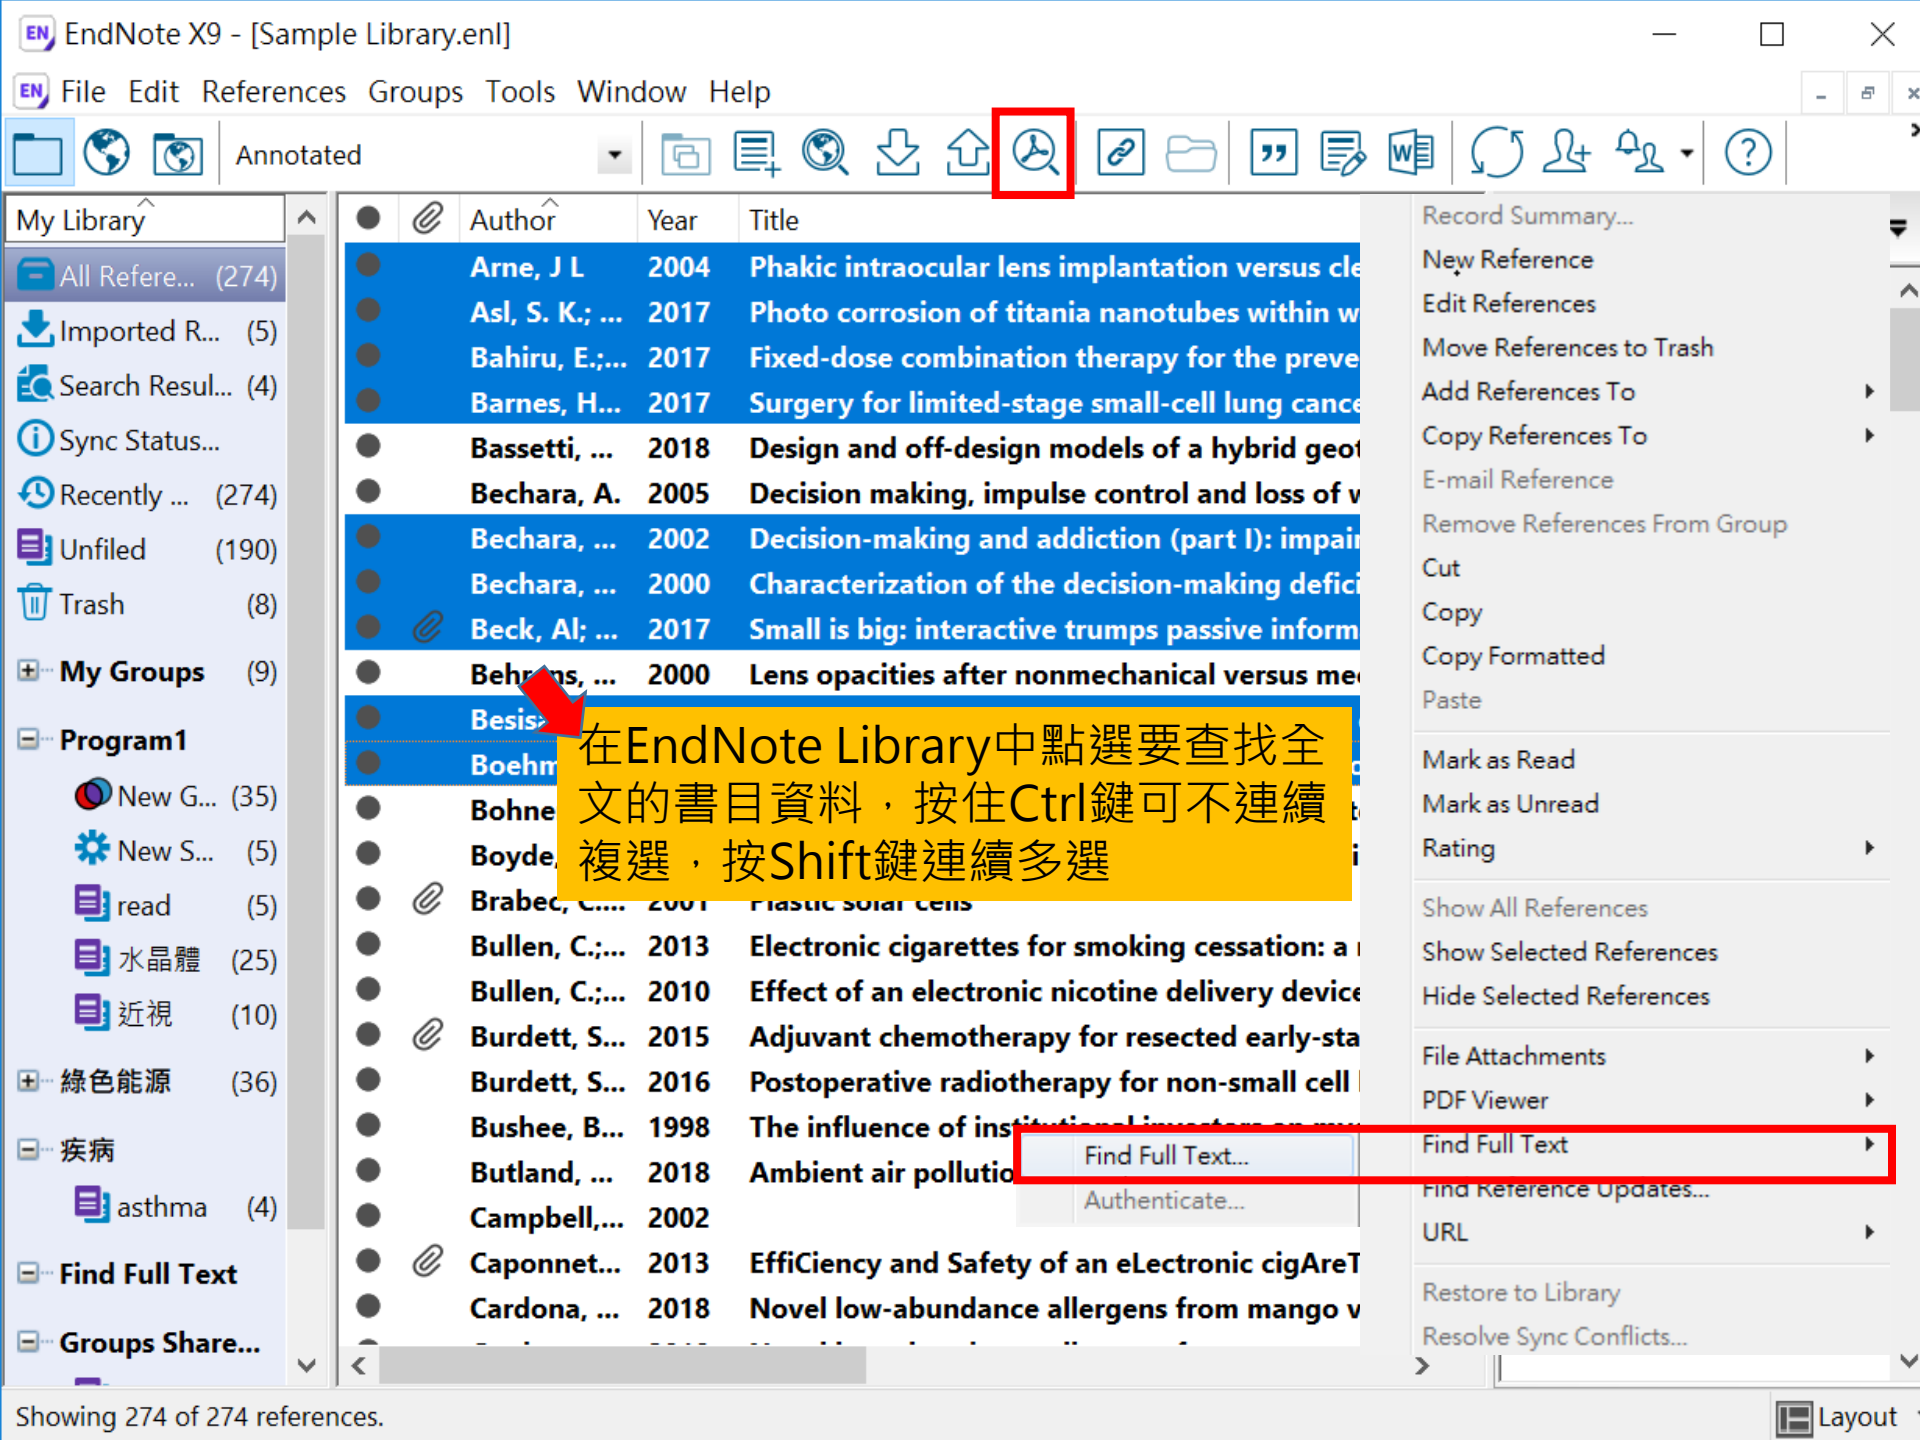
EndNote X9 - [Sample Library.enl]

File Edit References Groups Tools Window Help

Annotated

My Library

All Refere... (274)
Imported R... (5)
Search Resul... (4)
Sync Status...
Recently ... (274)
Unfiled (190)
Trash (8)
My Groups (9)
Program1
New G... (35)
New S... (5)
read (5)
水晶體 (25)
近視 (10)
綠色能源 (36)
疾病
asthma (4)
Find Full Text
Groups Share...

| | | Author | Year | Title |
|---|---|---|---|---|
| | | Arne, J L | 2004 | Phakic intraocular lens implantation versus cle |
| | | Asl, S. K.; ... | 2017 | Photo corrosion of titania nanotubes within w |
| | | Bahiru, E.;... | 2017 | Fixed-dose combination therapy for the preve |
| | | Barnes, H... | 2017 | Surgery for limited-stage small-cell lung cance |
| | | Bassetti, ... | 2018 | Design and off-design models of a hybrid geot |
| | | Bechara, A. | 2005 | Decision making, impulse control and loss of v |
| | | Bechara, ... | 2002 | Decision-making and addiction (part I): impair |
| | | Bechara, ... | 2000 | Characterization of the decision-making defici |
| | | Beck, Al; ... | 2017 | Small is big: interactive trumps passive inform |
| | | Behr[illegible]s, ... | 2000 | Lens opacities after nonmechanical versus me |
| | | Besis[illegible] | | |
| | | Boehm | | |
| | | Bohne | | |
| | | Boyde, | | |
| | | Brabec, C.... | 2001 | Plastic solar cells |
| | | Bullen, C.;... | 2013 | Electronic cigarettes for smoking cessation: a |
| | | Bullen, C.;... | 2010 | Effect of an electronic nicotine delivery device |
| | | Burdett, S... | 2015 | Adjuvant chemotherapy for resected early-sta |
| | | Burdett, S... | 2016 | Postoperative radiotherapy for non-small cell |
| | | Bushee, B... | 1998 | The influence of ins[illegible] |
| | | Butland, ... | 2018 | Ambient air pollutio |
| | | Campbell,... | 2002 | |
| | | Caponnet... | 2013 | EffiCiency and Safety of an eLectronic cigAreT |
| | | Cardona, ... | 2018 | Novel low-abundance allergens from mango v |

在EndNote Library中點選要查找全文的書目資料，按住Ctrl鍵可不連續複選，按Shift鍵連續多選

Find Full Text...
Authenticate...

Record Summary...
New Reference
Edit References
Move References to Trash
Add References To
Copy References To
E-mail Reference
Remove References From Group
Cut
Copy
Copy Formatted
Paste
Mark as Read
Mark as Unread
Rating
Show All References
Show Selected References
Hide Selected References
File Attachments
PDF Viewer
Find Full Text
Find Reference Updates...
URL
Restore to Library
Resolve Sync Conflicts...

Showing 274 of 274 references.

Layout